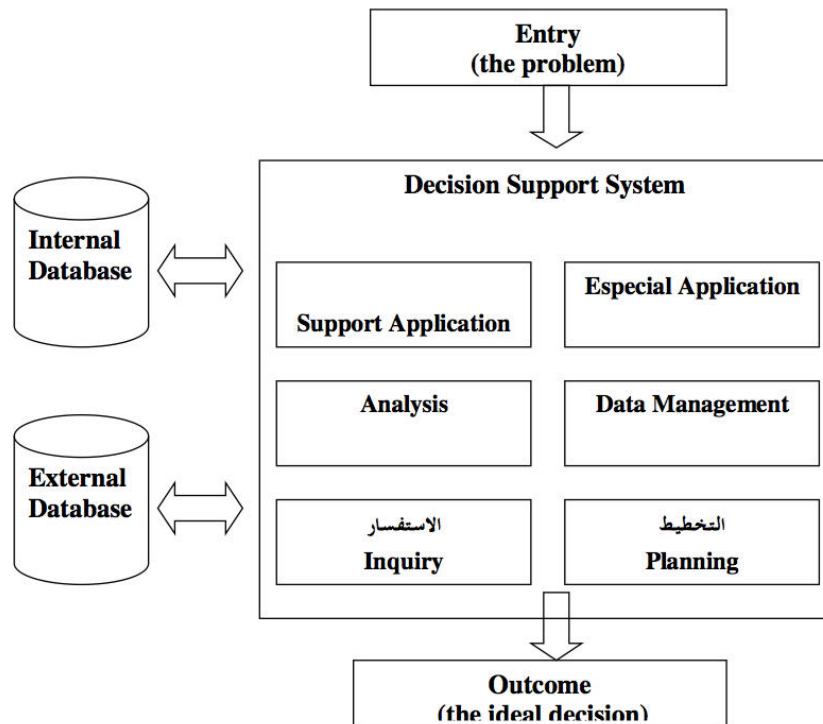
Entry
(the problem)

Internal Database

Decision Support System

Support Application

Especial Application

Analysis

Data Management

External Database

الاستفسار
Inquiry

التخطيط
Planning

Outcome
(the ideal decision)